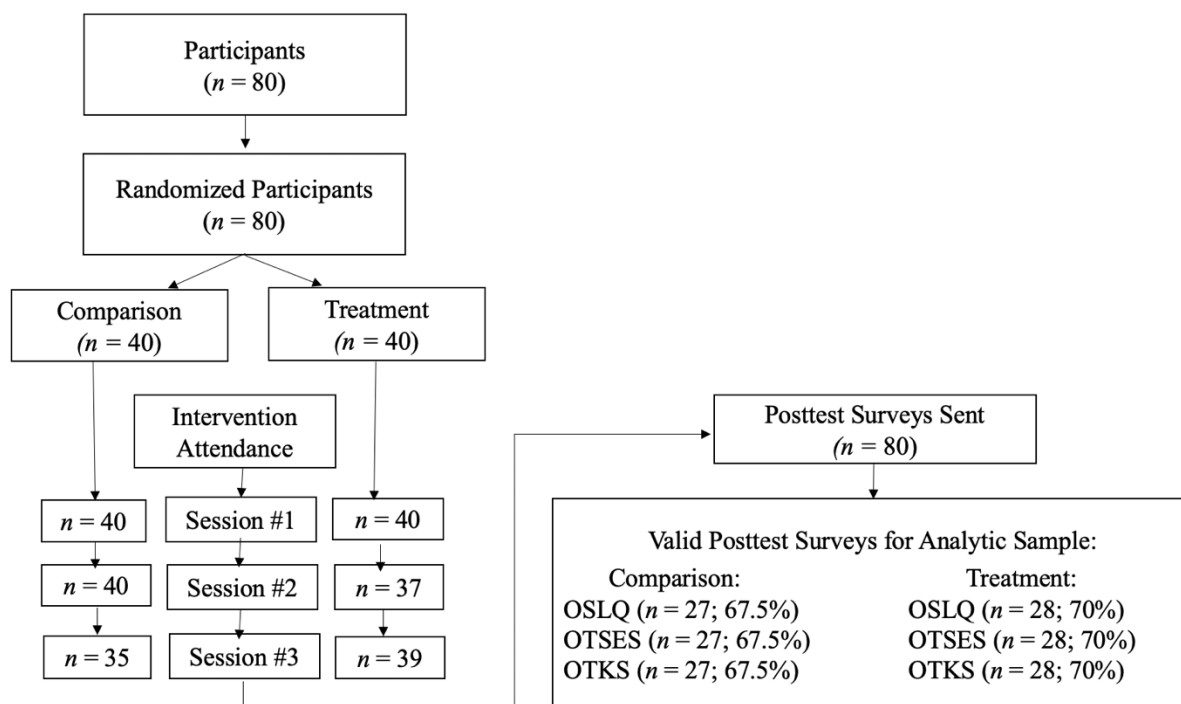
Participants
($n$ = 80)

Randomized Participants
($n$ = 80)

Comparison
($n$ = 40)

Treatment
($n$ = 40)

Intervention
Attendance

$n$ = 40
Session #1
$n$ = 40

$n$ = 40
Session #2
$n$ = 37

$n$ = 35
Session #3
$n$ = 39

Posttest Surveys Sent
($n$ = 80)

Valid Posttest Surveys for Analytic Sample:

Comparison:
OSLQ ($n$ = 27; 67.5%)
OTSES ($n$ = 27; 67.5%)
OTKS ($n$ = 27; 67.5%)

Treatment:
OSLQ ($n$ = 28; 70%)
OTSES ($n$ = 28; 70%)
OTKS ($n$ = 28; 70%)